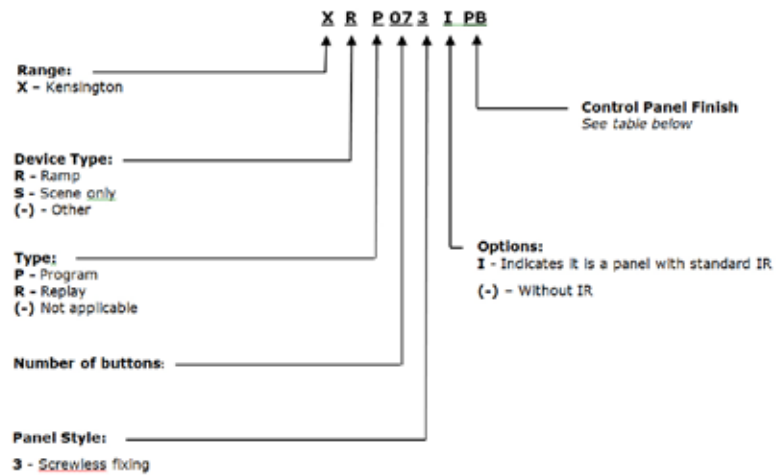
X R P 07 3 I PB

Range:
X - Kensington

Control Panel Finish
See table below

Device Type:
R - Ramp
S - Scene only
(-) - Other

Options:
I - Indicates it is a panel with standard IR
(-) - Without IR

Type:
P - Program
R - Replay
(-) Not applicable

Number of buttons:

Panel Style:
3 - Screwless fixing